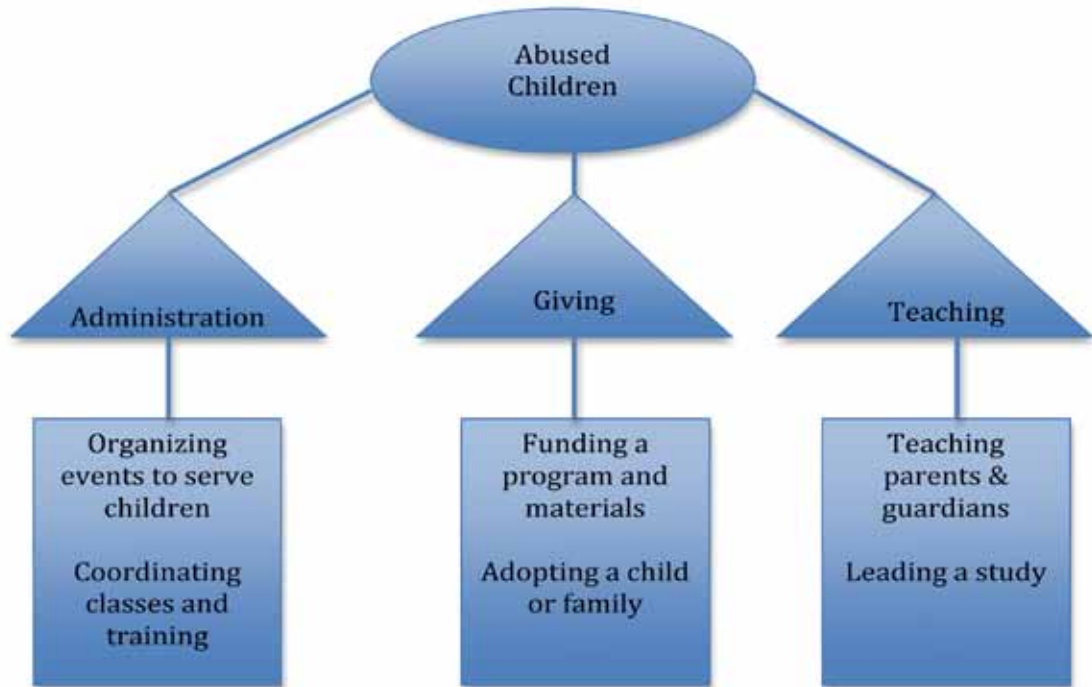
Abused Children

Administration

Giving

Teaching

Organizing events to serve children

Coordinating classes and training

Funding a program and materials

Adopting a child or family

Teaching parents & guardians

Leading a study